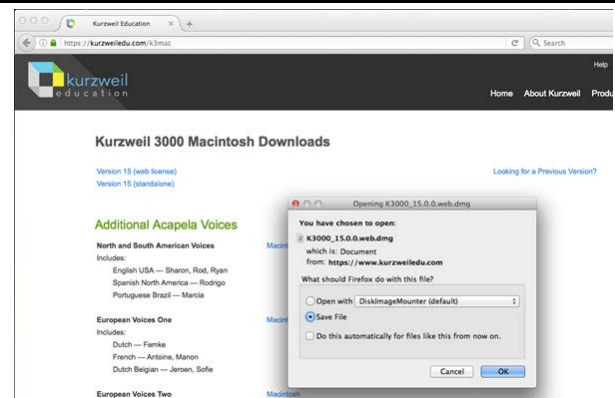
Kurzweil Education

https://kurzweiledu.com/k3mac

Search

kurzweil
education

Help

Home About Kurzweil Produ

Kurzweil 3000 Macintosh Downloads

Version 15 (web license)
Version 15 (standalone)

Looking for a Previous Version?

Additional Acapela Voices

North and South American Voices
Includes:
English USA — Sharon, Rod, Ryan
Spanish North America — Rodrigo
Portuguese Brazil — Marcia

Macin

European Voices One
Includes:
Dutch — Femke
French — Antoine, Manon
Dutch Belgian — Jeroen, Sofie

Macin

European Voices Two

Macintosh

Opening K3000_15.0.0.web.dmg

You have chosen to open:

K3000_15.0.0.web.dmg
which is: Document
from: https://www.kurzweiledu.com

What should Firefox do with this file?

Open with DiskImageMounter (default)

Save File

Do this automatically for files like this from now on.

Cancel

OK